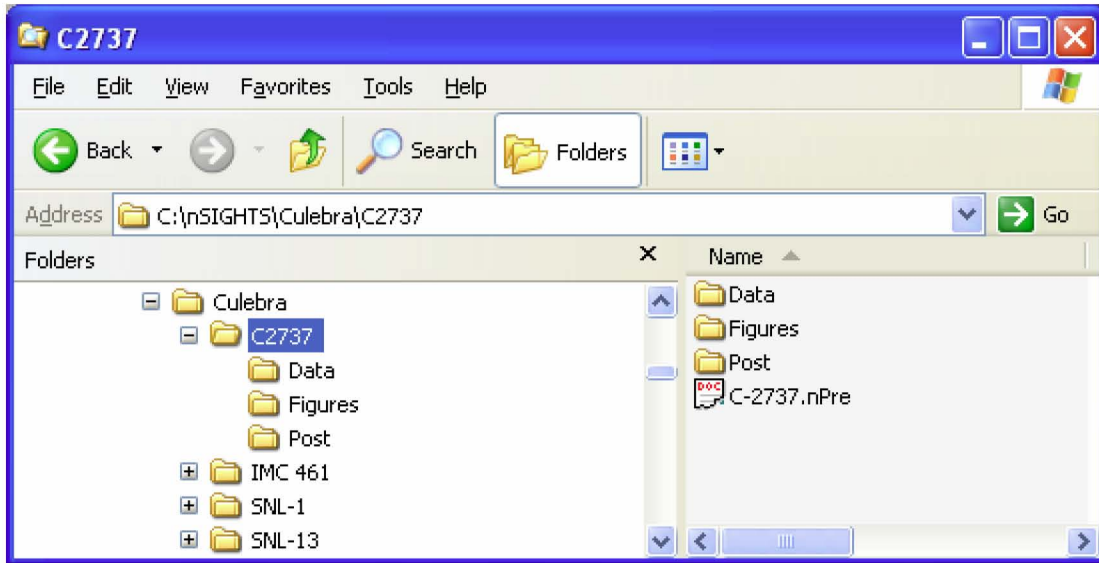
C2737

File Edit View Favorites Tools Help

Back Search Folders

Address C:\nSIGHTS\Culebra\C2737 Go

Folders ×

Culebra
C2737
Data
Figures
Post
IMC 461
SNL-1
SNL-13

Name

Data
Figures
Post
DOC C-2737.nPre